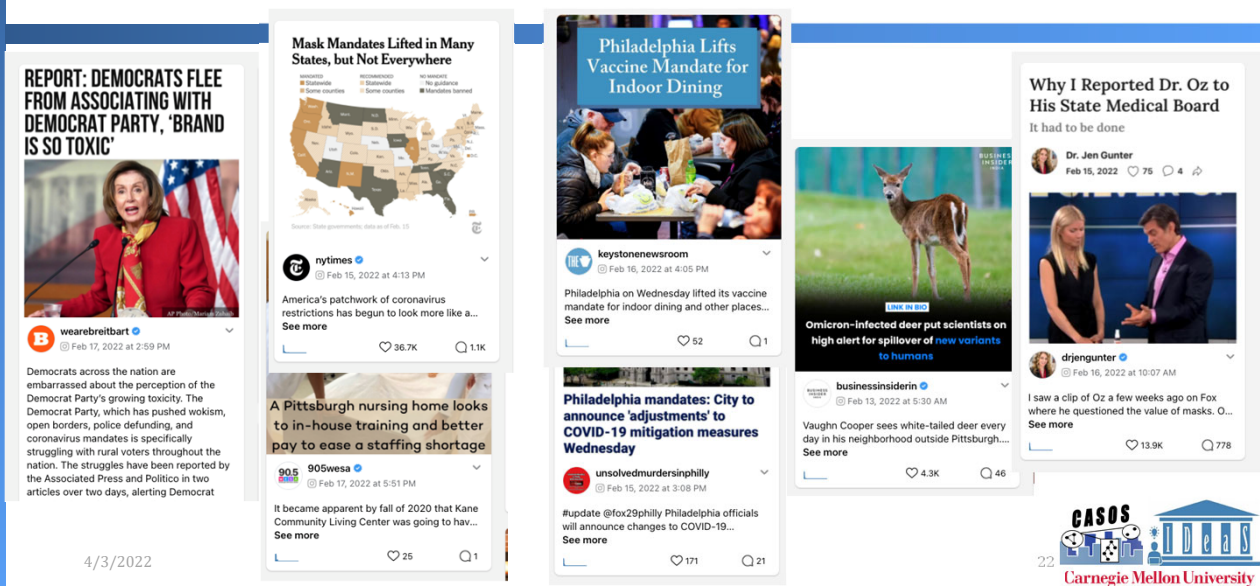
REPORT: DEMOCRATS FLEE FROM ASSOCIATING WITH DEMOCRAT PARTY, 'BRAND IS SO TOXIC'

AP Photo/Mariam Zuhaib

wearebreitbart
Feb 17, 2022 at 2:59 PM

Democrats across the nation are embarrassed about the perception of the Democrat Party's growing toxicity. The Democrat Party, which has pushed wokism, open borders, police defunding, and coronavirus mandates is specifically struggling with rural voters throughout the nation. The struggles have been reported by the Associated Press and Politico in two articles over two days, alerting Democrat

Mask Mandates Lifted in Many States, but Not Everywhere

MANDATED
Statewide
Some counties
RECOMMENDED
Statewide
Some counties
NO MANDATE
No guidance
Mandates banned

Source: State governments, data as of Feb. 15

nytimes
Feb 15, 2022 at 4:13 PM

America's patchwork of coronavirus restrictions has begun to look more like a...
See more

36.7K
1.1K

A Pittsburgh nursing home looks to in-house training and better pay to ease a staffing shortage

905wesa
Feb 17, 2022 at 5:51 PM

It became apparent by fall of 2020 that Kane Community Living Center was going to hav...
See more

25
1

Philadelphia Lifts Vaccine Mandate for Indoor Dining

keystonenewsroom
Feb 16, 2022 at 4:05 PM

Philadelphia on Wednesday lifted its vaccine mandate for indoor dining and other places...
See more

52
1

Philadelphia mandates: City to announce 'adjustments' to COVID-19 mitigation measures Wednesday

unsolvedmurdersinphilly
Feb 15, 2022 at 3:08 PM

#update @fox29philly Philadelphia officials will announce changes to COVID-19...
See more

171
21

BUSINESS INSIDER INDIA

LINK IN BIO
Omicron-infected deer put scientists on high alert for spillover of new variants to humans

businessinsiderin
Feb 13, 2022 at 5:30 AM

Vaughn Cooper sees white-tailed deer every day in his neighborhood outside Pittsburgh....
See more

4.3K
46

Why I Reported Dr. Oz to His State Medical Board
It had to be done

Dr. Jen Gunter
Feb 15, 2022 75 4

drjengunter
Feb 16, 2022 at 10:07 AM

I saw a clip of Oz a few weeks ago on Fox where he questioned the value of masks. O...
See more

13.9K
778

4/3/2022

22

CASOS
IDeaS
Carnegie Mellon University